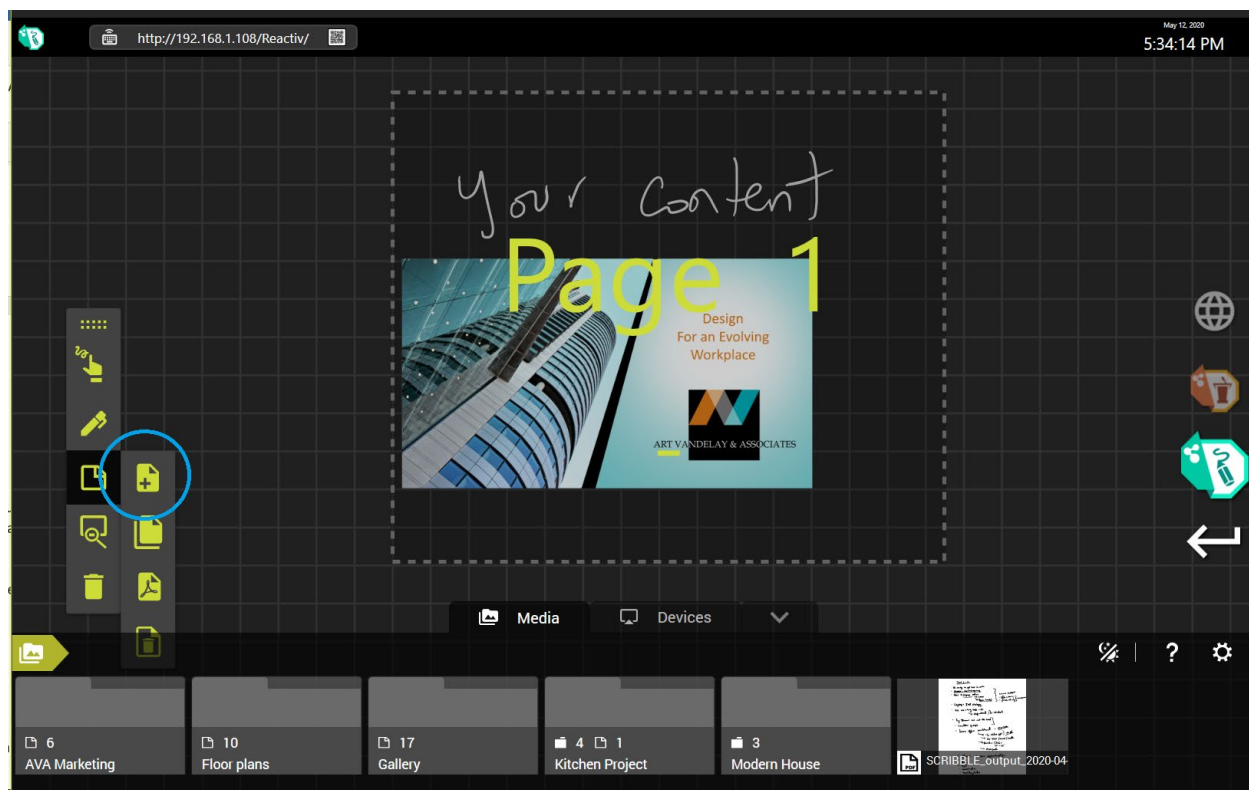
http://192.168.1.108/Reactiv/

May 12, 2020
5:34:14 PM

Your Content

Page 1

Design
For an Evolving
Workplace

ART VANDELAY & ASSOCIATES

Media
Devices

?

6
AVA Marketing

10
Floor plans

17
Gallery

4 1
Kitchen Project

3
Modern House

SCRIBBLE_output_2020-04-